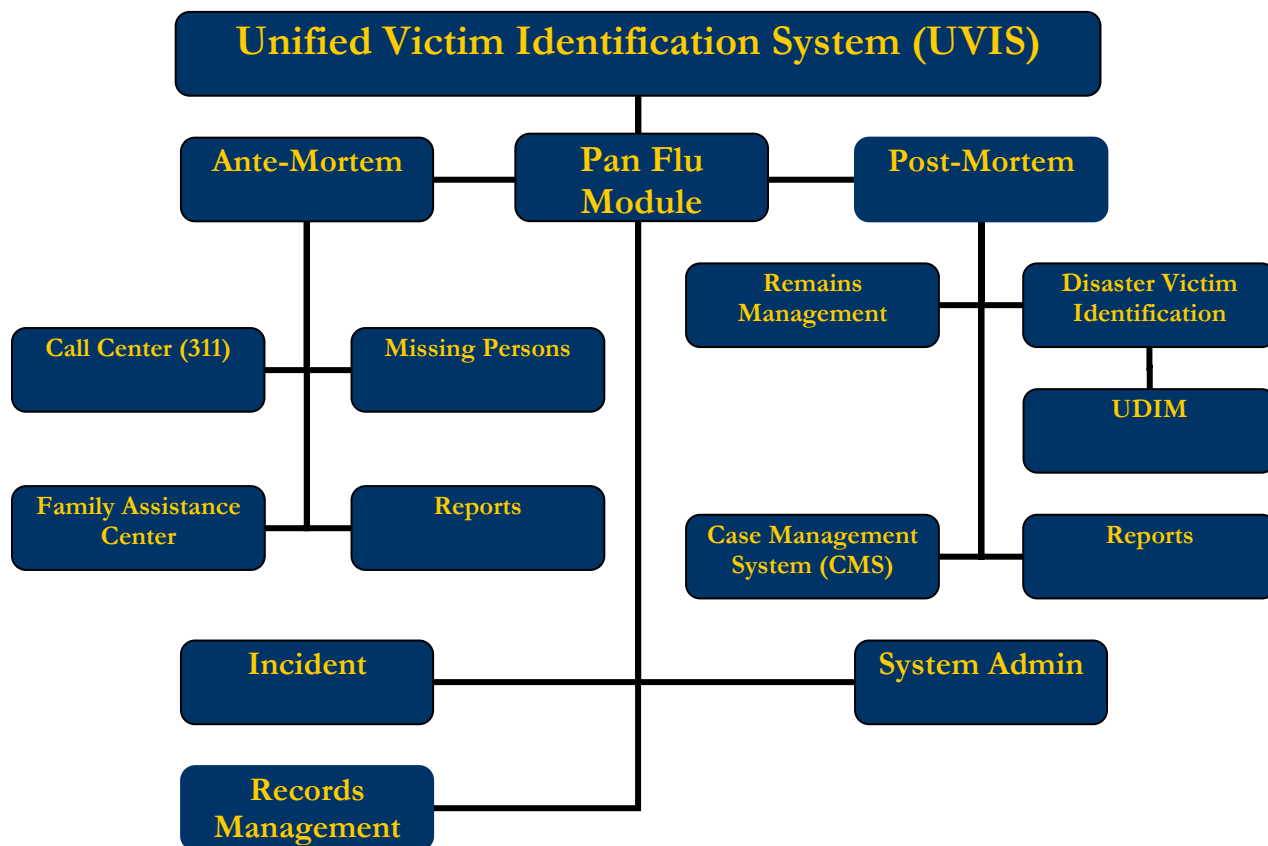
Unified Victim Identification System (UVIS)

Ante-Mortem

Pan Flu Module

Post-Mortem

Call Center (311)

Missing Persons

Family Assistance Center

Reports

Remains Management

Disaster Victim Identification

UDIM

Case Management System (CMS)

Reports

Incident

System Admin

Records Management